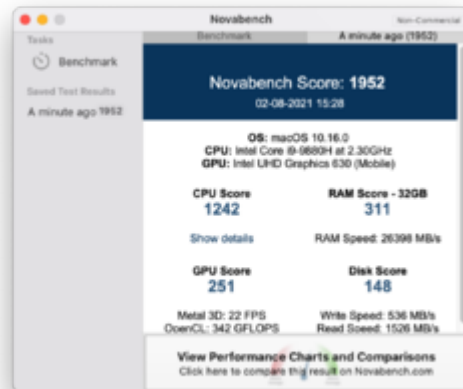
Novabench

Non-Commercial

Tasks

Benchmark

Saved Test Results

A minute ago 1952

Benchmark

A minute ago (1952)

Novabench Score: 1952

02-08-2021 15:28

OS: macOS 10.16.0
CPU: Intel Core i9-9880H at 2.30GHz
GPU: Intel UHD Graphics 630 (Mobile)

CPU Score
1242

Show details

RAM Score - 32GB
311

RAM Speed: 26398 MB/s

GPU Score
251

Metal 3D: 22 FPS
OpenCL: 342 GFLOPS

Disk Score
148

Write Speed: 536 MB/s
Read Speed: 1526 MB/s

View Performance Charts and Comparisons
Click here to compare this result on Novabench.com